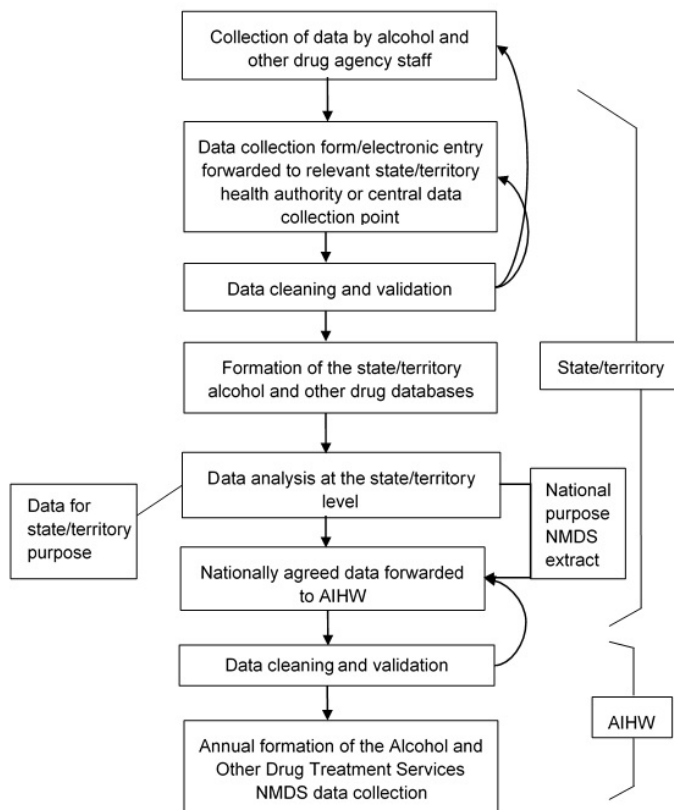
Collection of data by alcohol and other drug agency staff

Data collection form/electronic entry forwarded to relevant state/territory health authority or central data collection point

Data cleaning and validation

Formation of the state/territory alcohol and other drug databases

State/territory

Data for state/territory purpose

Data analysis at the state/territory level

National purpose NMDS extract

Nationally agreed data forwarded to AIHW

Data cleaning and validation

AIHW

Annual formation of the Alcohol and Other Drug Treatment Services NMDS data collection